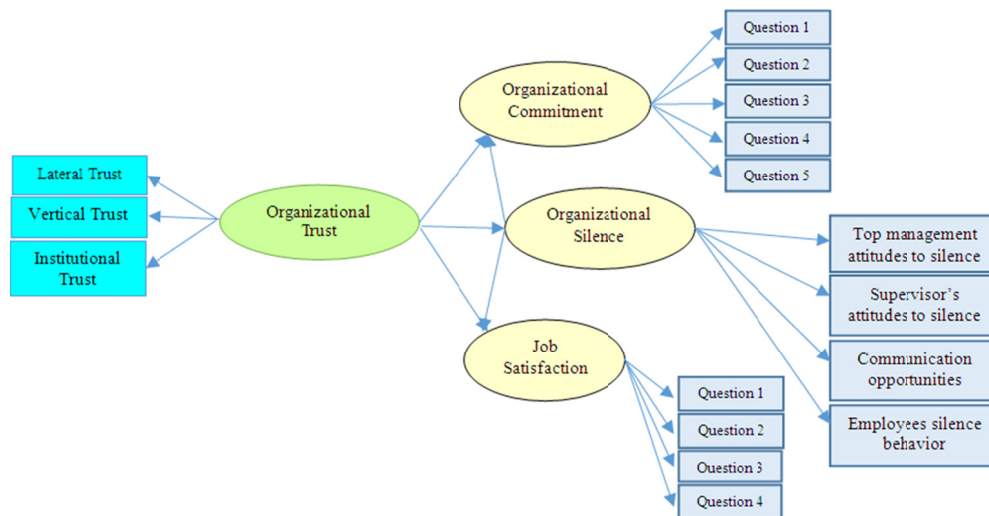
Lateral Trust

Vertical Trust

Institutional Trust

Organizational Trust

Organizational Commitment

Question 1

Question 2

Question 3

Question 4

Question 5

Organizational Silence

Top management attitudes to silence

Supervisor's attitudes to silence

Communication opportunities

Employees silence behavior

Job Satisfaction

Question 1

Question 2

Question 3

Question 4